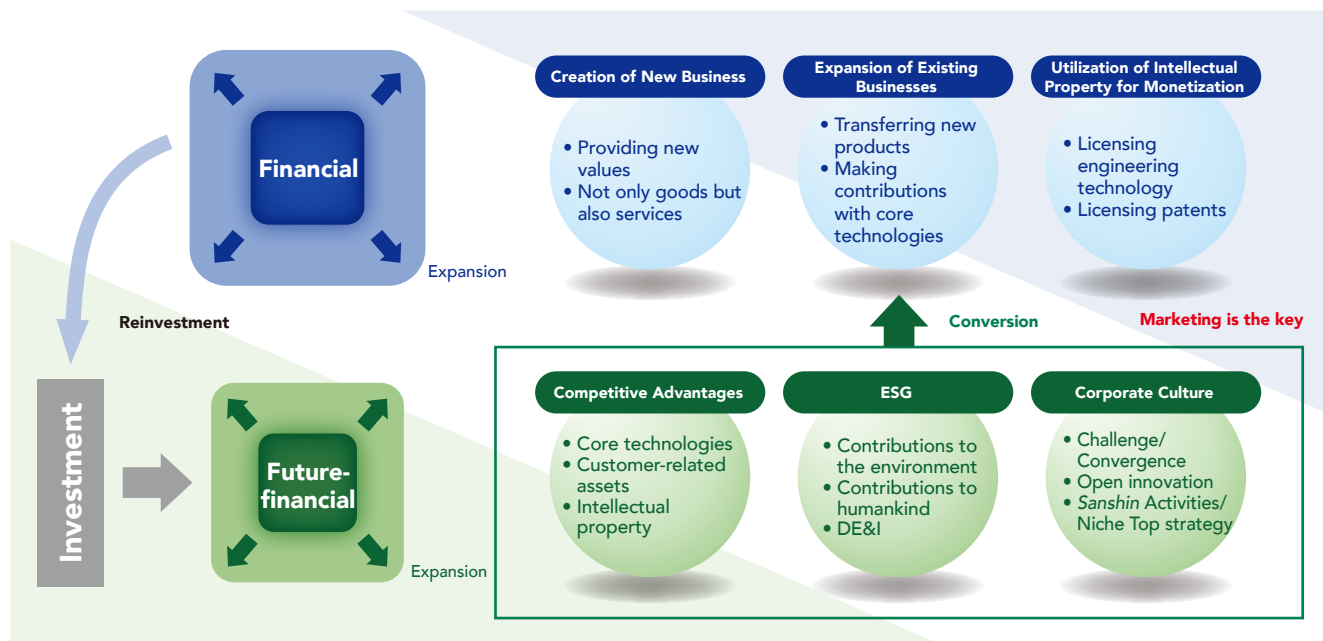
Financial

Expansion

Reinvestment

Investment

Future-financial

Expansion

Creation of New Business

• Providing new values
• Not only goods but also services

Expansion of Existing Businesses

• Transferring new products
• Making contributions with core technologies

Utilization of Intellectual Property for Monetization

• Licensing engineering technology
• Licensing patents

Conversion

Marketing is the key

Competitive Advantages

• Core technologies
• Customer-related assets
• Intellectual property

ESG

• Contributions to the environment
• Contributions to humankind
• DE&I

Corporate Culture

• Challenge/ Convergence
• Open innovation
• Sanshin Activities/ Niche Top strategy